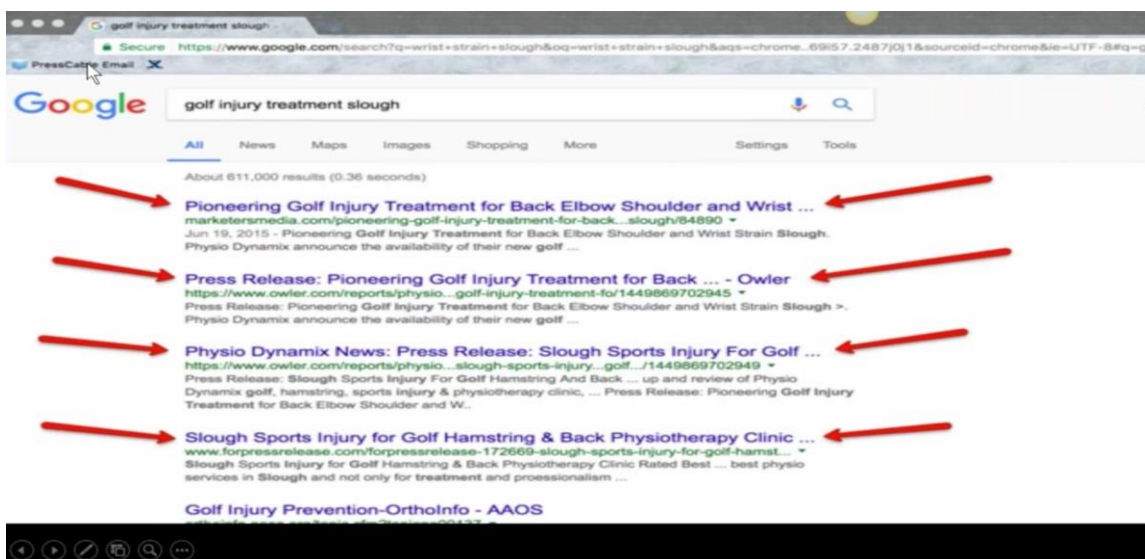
golf injury treatment slough

Secure https://www.google.com/search?q=wrist+strain+slough&oq=wrist+strain+slough&aqs=chrome..69i57.2487j0j1&sourceid=chrome&ie=UTF-8#q=g

PressCable Email

Google

golf injury treatment slough

All News Maps Images Shopping More Settings Tools

About 611,000 results (0.36 seconds)

Pioneering Golf Injury Treatment for Back Elbow Shoulder and Wrist ...
marketersmedia.com/pioneering-golf-injury-treatment-for-back...slough/84890
Jun 19, 2015 - Pioneering Golf Injury Treatment for Back Elbow Shoulder and Wrist Strain Slough. Physio Dynamix announce the availability of their new golf ...

Press Release: Pioneering Golf Injury Treatment for Back ... - Owler
https://www.owler.com/reports/physio...golf-injury-treatment-fo/1449869702945
Press Release: Pioneering Golf Injury Treatment for Back Elbow Shoulder and Wrist Strain Slough >. Physio Dynamix announce the availability of their new golf ...

Physio Dynamix News: Press Release: Slough Sports Injury For Golf ...
https://www.owler.com/reports/physio...slough-sports-injury...golf.../1449869702949
Press Release: Slough Sports Injury For Golf Hamstring And Back ... up and review of Physio Dynamix golf, hamstring, sports injury & physiotherapy clinic, ... Press Release: Pioneering Golf Injury Treatment for Back Elbow Shoulder and W...

Slough Sports Injury for Golf Hamstring & Back Physiotherapy Clinic ...
www.forpressrelease.com/forpressrelease-172669-slough-sports-injury-for-golf-hamst...
Slough Sports Injury for Golf Hamstring & Back Physiotherapy Clinic Rated Best ... best physio services in Slough and not only for treatment and proessionalism ...

Golf Injury Prevention-OrthoInfo - AAOS
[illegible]